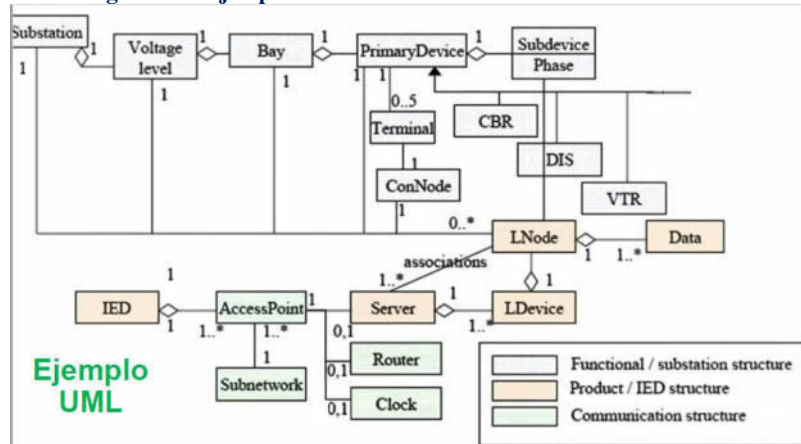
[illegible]

Substation
1
1
Voltage level
1
1
1
Bay
1
1
PrimaryDevice
1
1
1
Subdevice
Phase
0..5
Terminal
1
CBR
DIS
VTR
ConNode
1
0..*
LNode
1
1..*
Data
associations
1..*
1
1
IED
1
AccessPoint
1..*
1..*
1
Server
1
1..*
LDevice
1
Subnetwork
0,1
Router
0,1
0,1
Clock

Ejemplo UML

Functional / substation structure
Product / IED structure
Communication structure